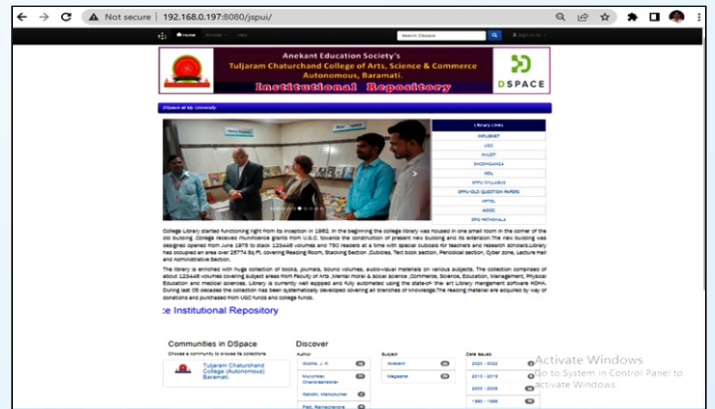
Not secure | 192.168.0.197:8080/jspui/

Home Browse Help

Search DSpace

Sign on to

Anekant Education Society's
Tuljaram Chaturchand College of Arts, Science & Commerce
Autonomous, Baramati.
Institutional Repository

DSPACE

DSpace at My University

Library Links
INFLIBNET
UGC
N-LIST
SHODHGANGA
NDL
SPPU SYLLABUS
SPPU OLD QUESTION PAPERS
NPTEL
MOOC
EPG PATHSHALA

College Library started functioning right from its inception in 1962. In the beginning the college library was housed in one small room in the corner of the old building. College received munificence grants from U.G.C. towards the construction of present new building and its extension. The new building was designed opened from June 1975 to stack 123449 volumes and 750 readers at a time with special cubicals for teachers and research scholars. Library has occupied an area over 25774 Sq.ft. covering Reading Room, Stacking Section, Cubicles, Text book section, Periodical section, Cyber zone, Lecture Hall and Administrative Section.

The library is enriched with huge collection of books, journals, bound volumes, audio-visual materials on various subjects. The collection comprises of about 123449 volumes covering subject areas from Faculty of Arts, Mental moral & social science, Commerce, Science, Education, Management, Physical Education and medical sciences. Library is currently well equipped and fully automated using the state-of- the-art Library mangement software KOHA. During last 05 decades the collection has been systematically developed covering all branches of knowledge. The reading material are acquired by way of donations and purchased from UGC funds and college funds.

e Institutional Repository

Communities in DSpace
Choose a community to browse its collections.

Tuljaram Chaturchand College (Autonomous) Baramati.

Discover
Author
Dodhe, J. N.
Munirkad, Chandrasekhar
Gandhi, Manojkumar
Patil, Ramachandra

Subject
Analysis
Magazine

Date issued
2020 - 2022
2010 - 2019
2000 - 2009
1990 - 1999

Activate Windows
Go to System in Control Panel to activate Windows.